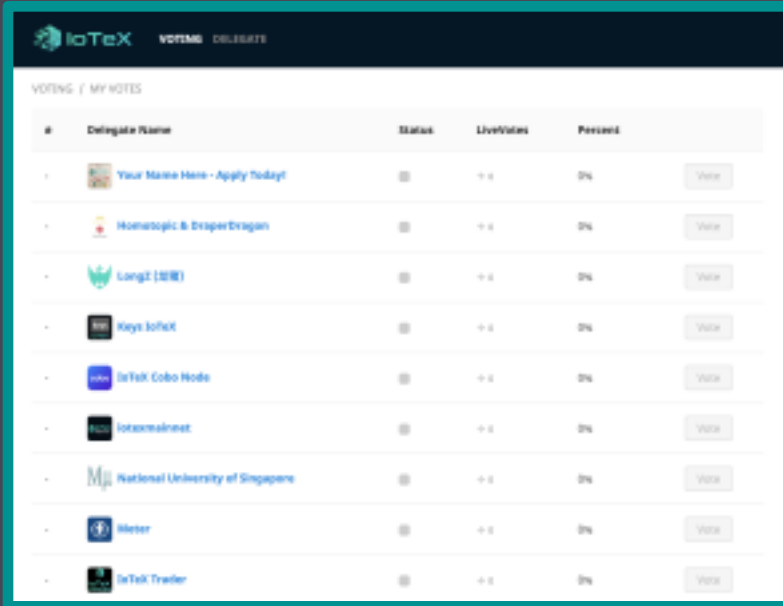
IoTeX VOTING DELEGATE

VOTING / MY VOTES

| # | Delegate Name | Status | LiveVotes | Percent | |
|---|---|---|---|---|---|
| - | Your Name Here - Apply Today! | | +4 | 0% | Vote |
| - | Hometopic & DraperDragon | | +4 | 0% | Vote |
| - | LongZ ([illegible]) | | +4 | 0% | Vote |
| - | Keys IoTeX | | +4 | 0% | Vote |
| - | IoTeX Cobo Node | | +4 | 0% | Vote |
| - | Iotexmainnet | | +4 | 0% | Vote |
| - | National University of Singapore | | +4 | 0% | Vote |
| - | Meter | | +4 | 0% | Vote |
| - | IoTeX Trader | | +4 | 0% | Vote |